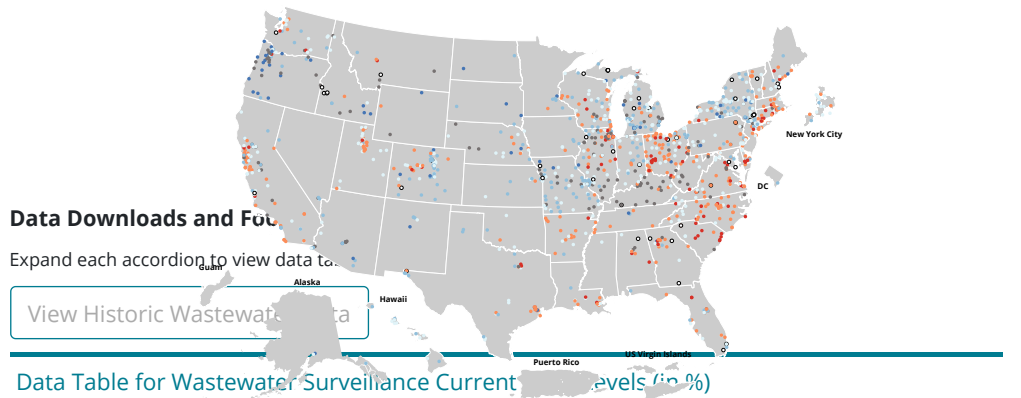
New York City

DC

Data Downloads and Fo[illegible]

Expand each accordion to view data ta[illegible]

Guam

Alaska

Hawaii

View Historic Wastewat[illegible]a

Puerto Rico

US Virgin Islands

Data Table for Wastewater Surveillance Current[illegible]evels (in %)